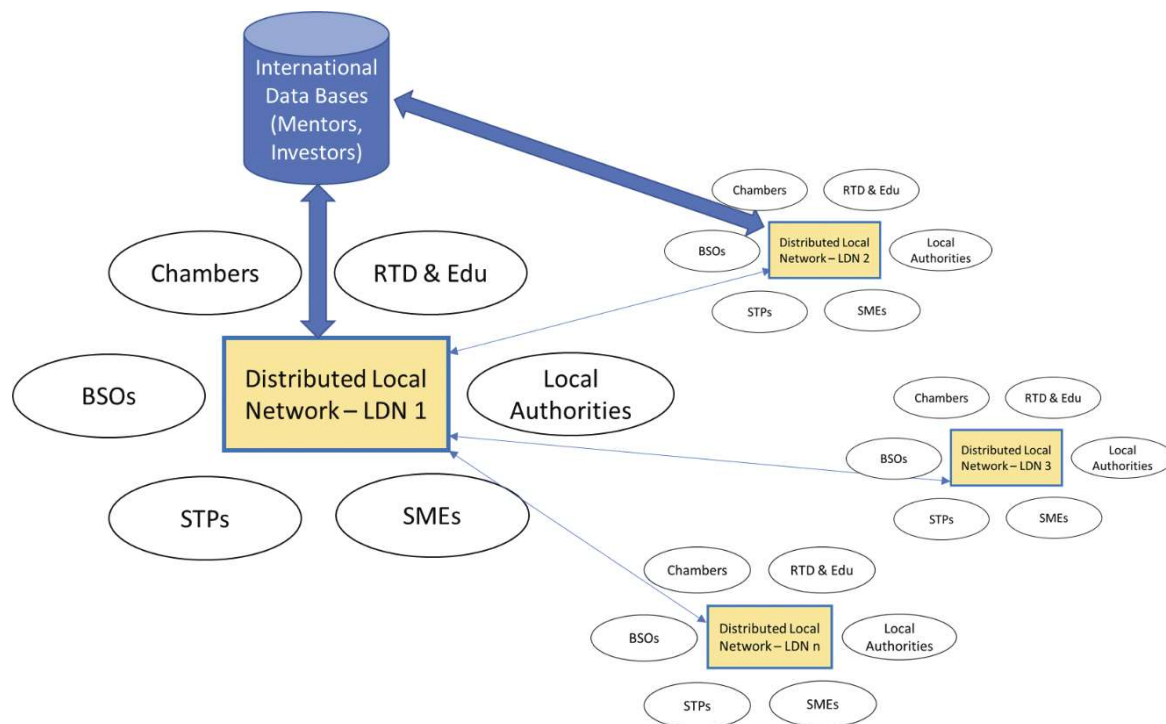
International Data Bases (Mentors, Investors)

Chambers

RTD & Edu

BSOs

Distributed Local Network – LDN 2

Local Authorities

STPs

SMEs

Chambers

RTD & Edu

BSOs

Distributed Local Network – LDN 1

Local Authorities

STPs

SMEs

Chambers

RTD & Edu

BSOs

Distributed Local Network – LDN 3

Local Authorities

STPs

SMEs

Chambers

RTD & Edu

BSOs

Distributed Local Network – LDN n

Local Authorities

STPs

SMEs